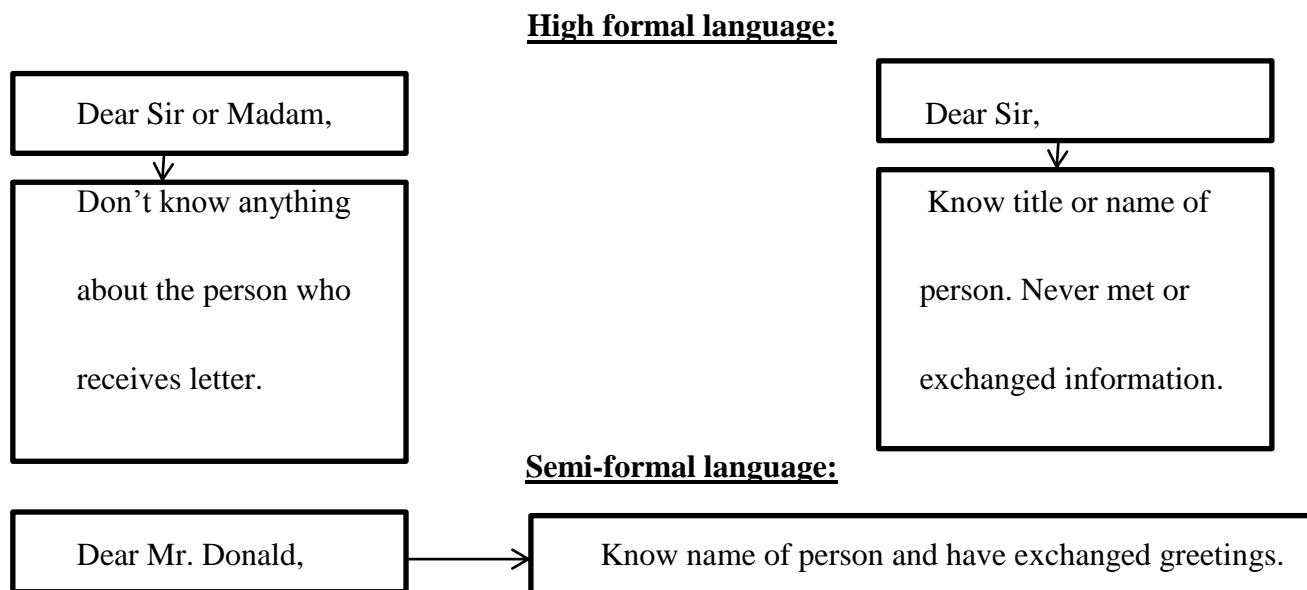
High formal language:

Dear Sir or Madam,

Don’t know anything about the person who receives letter.

Dear Sir,

Know title or name of person. Never met or exchanged information.

Semi-formal language:

Dear Mr. Donald,

Know name of person and have exchanged greetings.